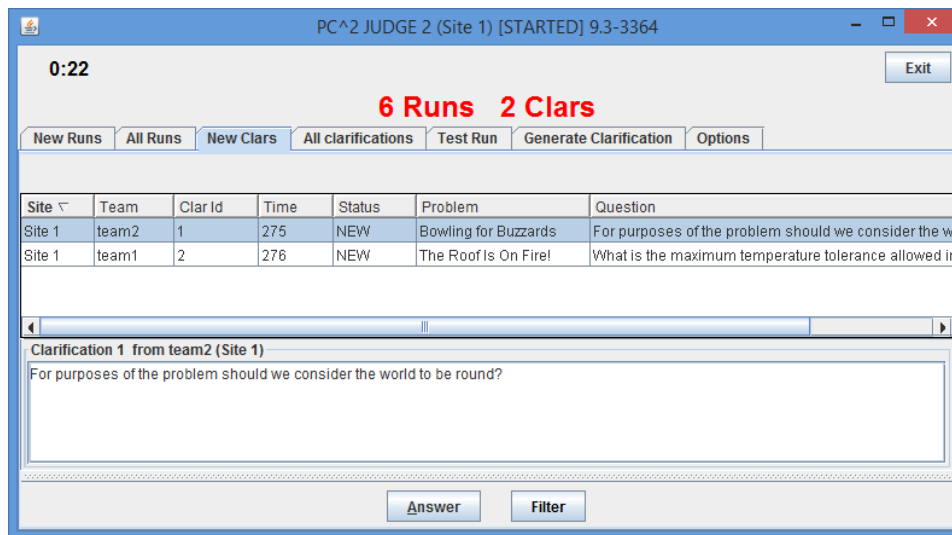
PC^2 JUDGE 2 (Site 1) [STARTED] 9.3-3364

0:22

Exit

6 Runs 2 Clars

New Runs | All Runs | New Clars | All clarifications | Test Run | Generate Clarification | Options

| Site | Team | Clar Id | Time | Status | Problem | Question |
|---|---|---|---|---|---|---|
| Site 1 | team2 | 1 | 275 | NEW | Bowling for Buzzards | For purposes of the problem should we consider the w |
| Site 1 | team1 | 2 | 276 | NEW | The Roof Is On Fire! | What is the maximum temperature tolerance allowed i |

Clarification 1 from team2 (Site 1)

For purposes of the problem should we consider the world to be round?

Answer

Filter